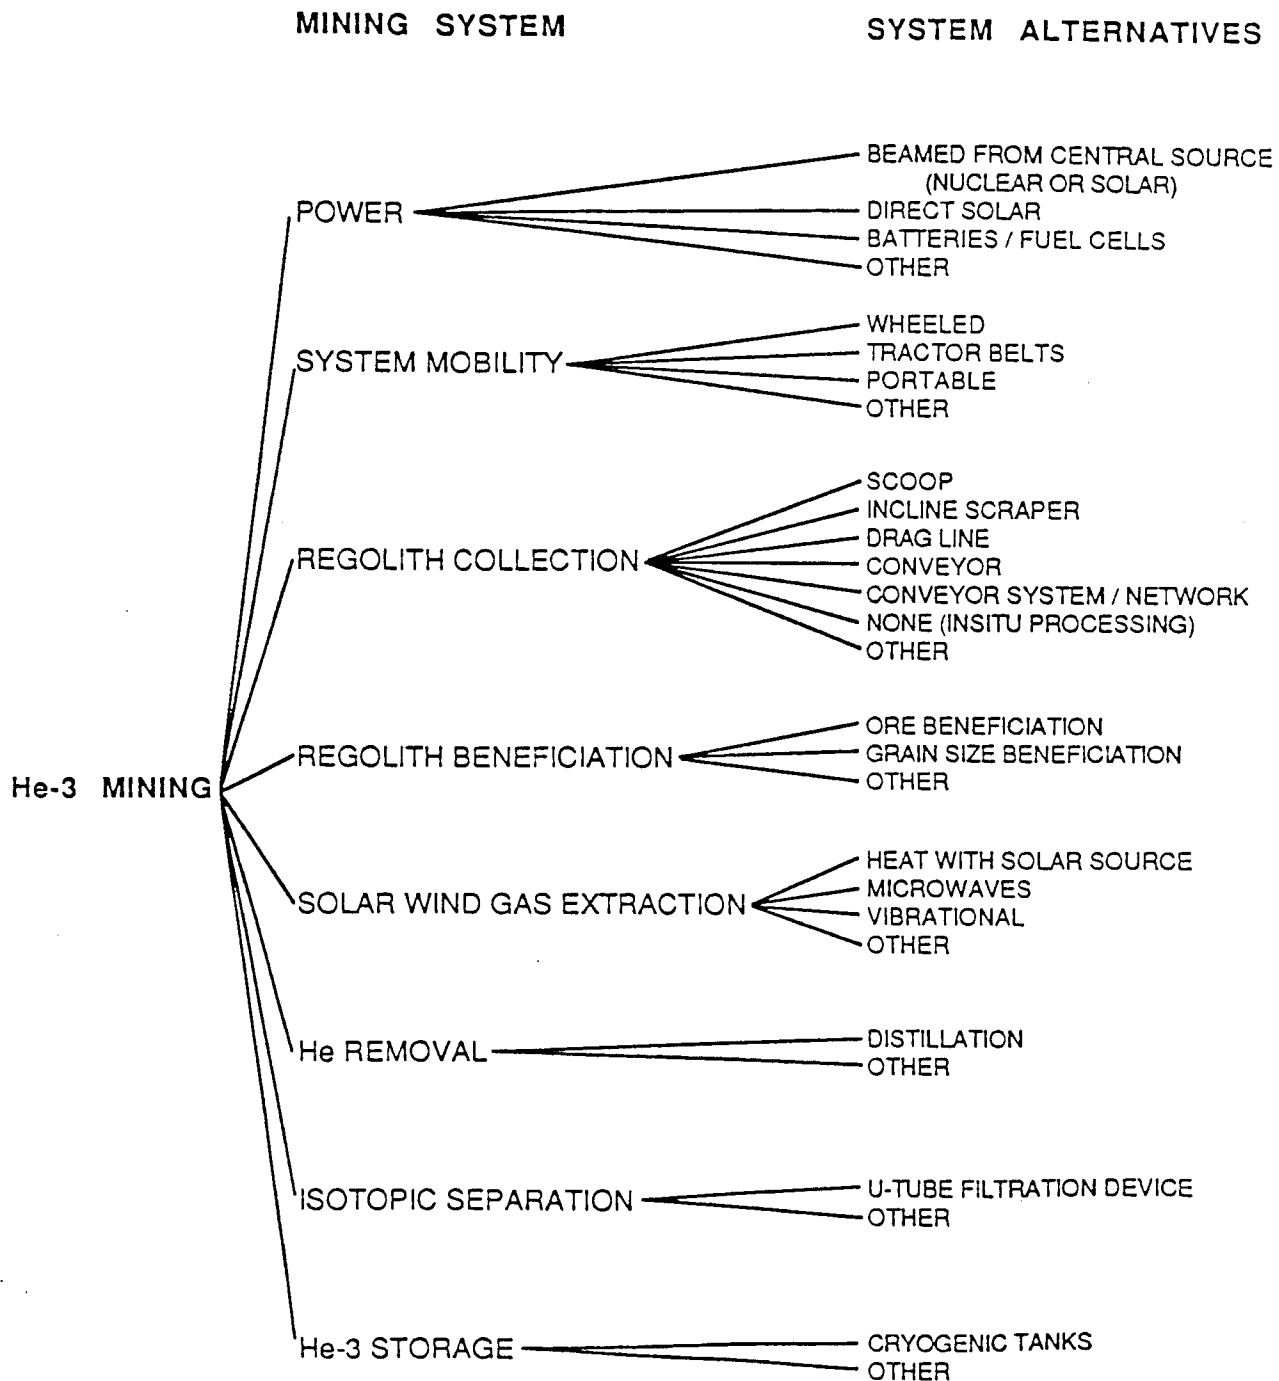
MINING SYSTEM

SYSTEM ALTERNATIVES

He-3 MINING

POWER
BEAMED FROM CENTRAL SOURCE (NUCLEAR OR SOLAR)
DIRECT SOLAR
BATTERIES / FUEL CELLS
OTHER

SYSTEM MOBILITY
WHEELED
TRACTOR BELTS
PORTABLE
OTHER

REGOLITH COLLECTION
SCOOP
INCLINE SCRAPER
DRAG LINE
CONVEYOR
CONVEYOR SYSTEM / NETWORK
NONE (INSITU PROCESSING)
OTHER

REGOLITH BENEFICIATION
ORE BENEFICIATION
GRAIN SIZE BENEFICIATION
OTHER

SOLAR WIND GAS EXTRACTION
HEAT WITH SOLAR SOURCE
MICROWAVES
VIBRATIONAL
OTHER

He REMOVAL
DISTILLATION
OTHER

ISOTOPIC SEPARATION
U-TUBE FILTRATION DEVICE
OTHER

He-3 STORAGE
CRYOGENIC TANKS
OTHER